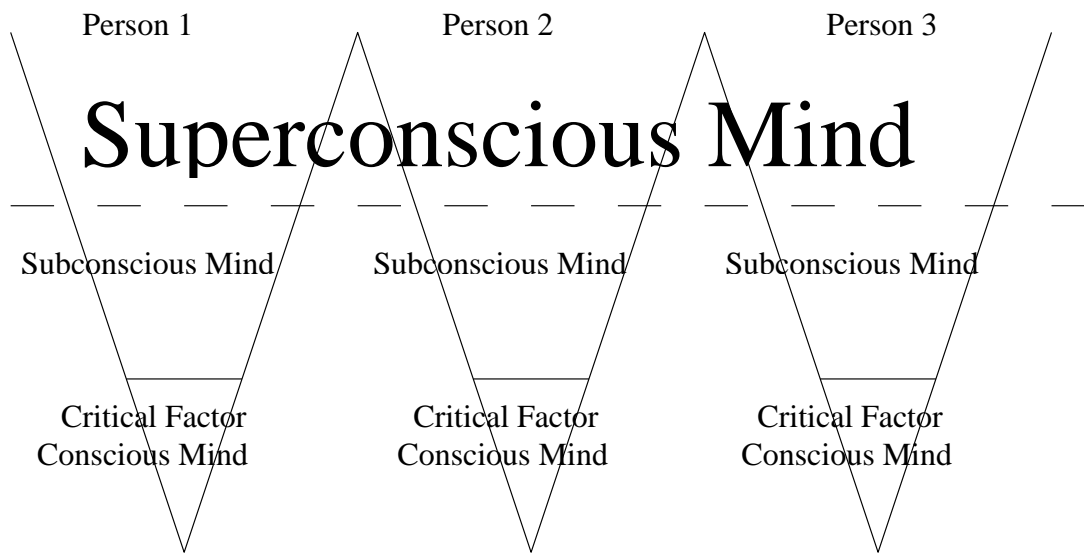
Person 1

Person 2

Person 3

Superconscious Mind

Subconscious Mind

Subconscious Mind

Subconscious Mind

Critical Factor
Conscious Mind

Critical Factor
Conscious Mind

Critical Factor
Conscious Mind